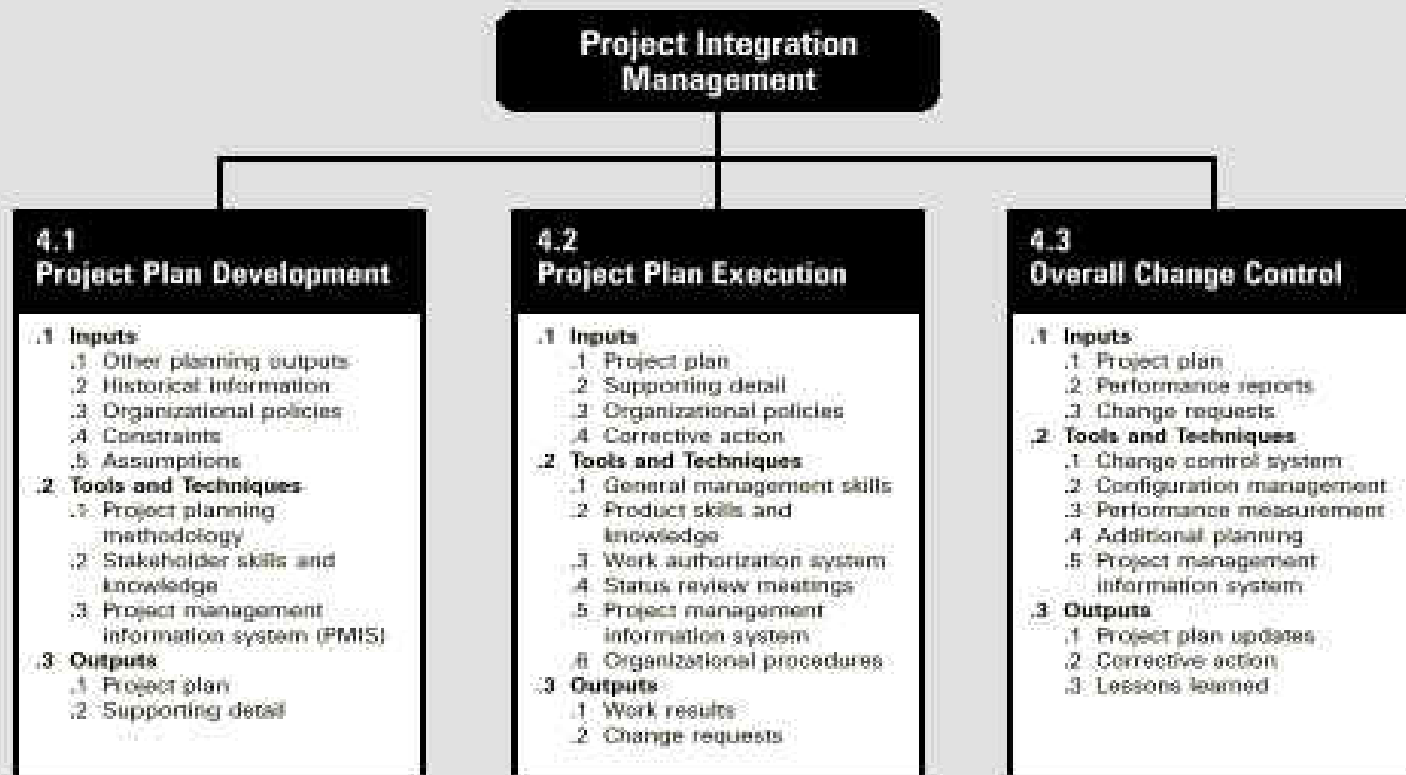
Project Integration Management

4.1
Project Plan Development

.1 Inputs
.1 Other planning outputs
.2 Historical information
.3 Organizational policies
.4 Constraints
.5 Assumptions
.2 Tools and Techniques
.1 Project planning methodology
.2 Stakeholder skills and knowledge
.3 Project management information system (PMIS)
.3 Outputs
.1 Project plan
.2 Supporting detail

4.2
Project Plan Execution

.1 Inputs
.1 Project plan
.2 Supporting detail
.3 Organizational policies
.4 Corrective action
.2 Tools and Techniques
.1 General management skills
.2 Product skills and knowledge
.3 Work authorization system
.4 Status review meetings
.5 Project management information system
.6 Organizational procedures
.3 Outputs
.1 Work results
.2 Change requests

4.3
Overall Change Control

.1 Inputs
.1 Project plan
.2 Performance reports
.3 Change requests
.2 Tools and Techniques
.1 Change control system
.2 Configuration management
.3 Performance measurement
.4 Additional planning
.5 Project management information system
.3 Outputs
.1 Project plan updates
.2 Corrective action
.3 Lessons learned